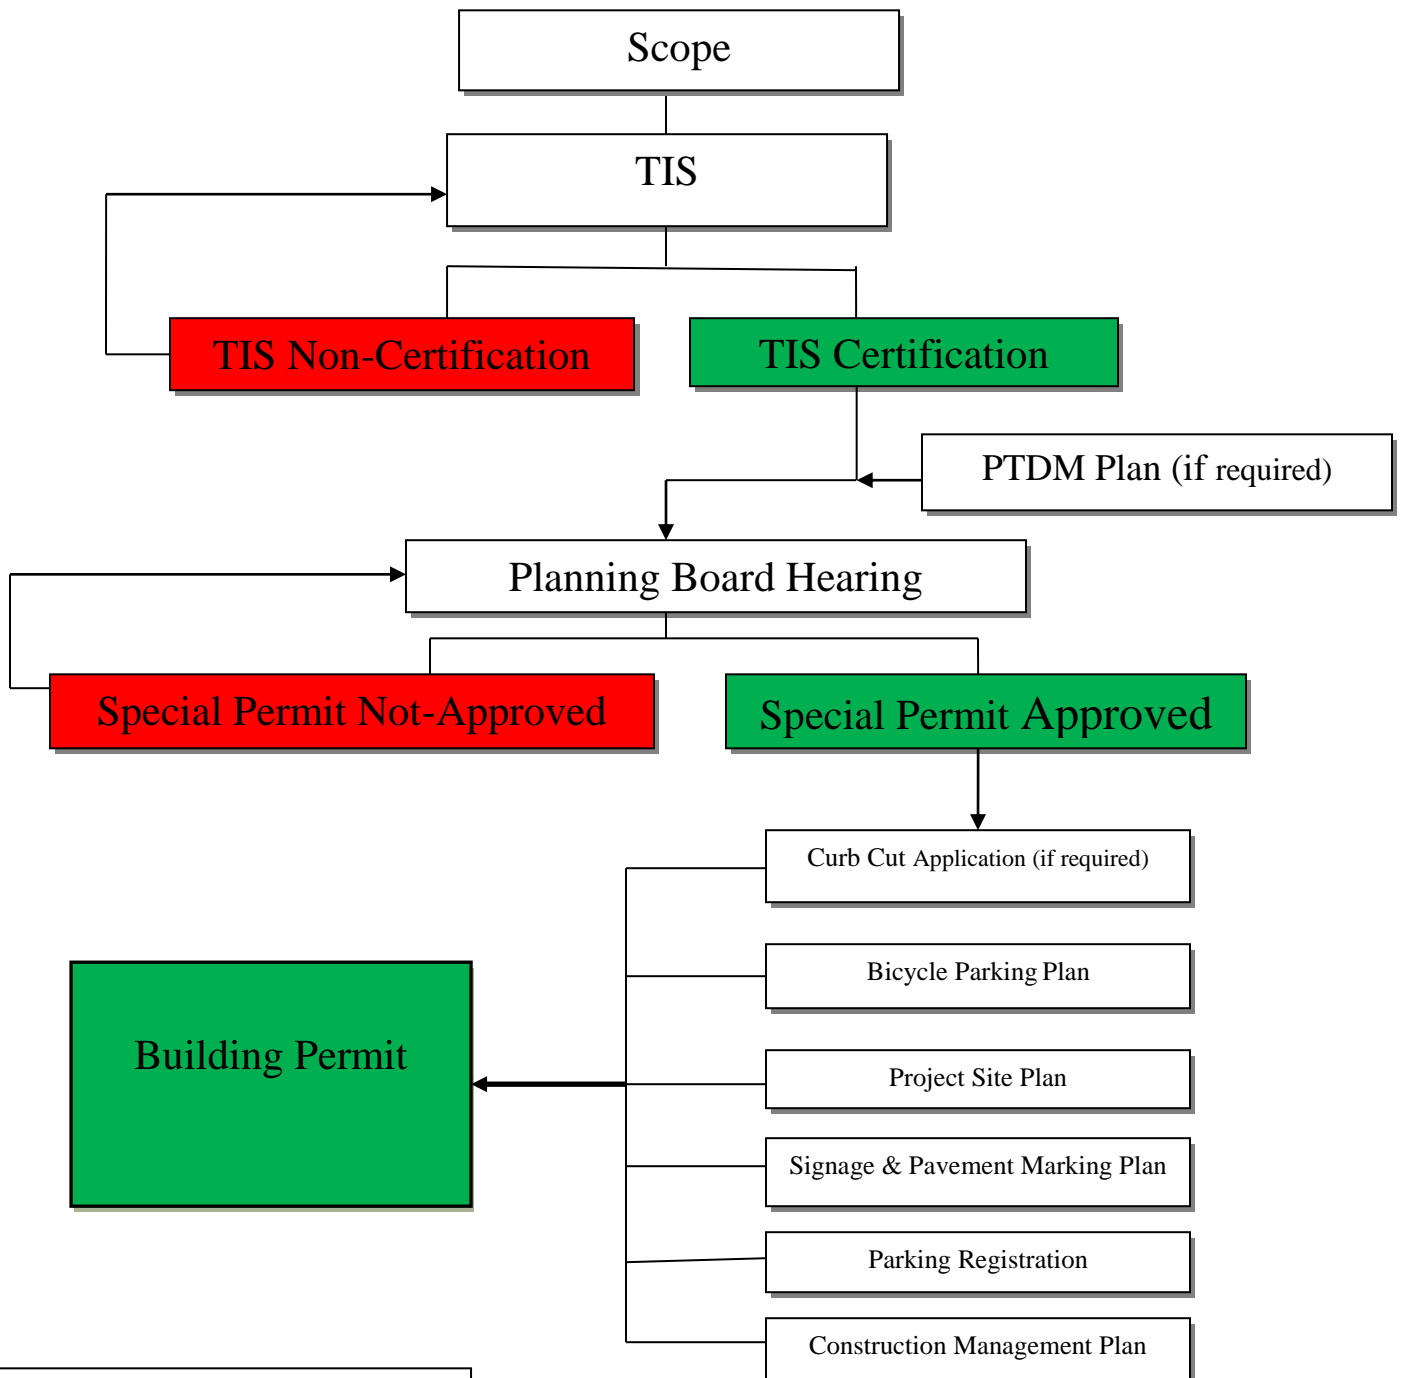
Scope

TIS

TIS Non-Certification

TIS Certification

PTDM Plan (if required)

Planning Board Hearing

Special Permit Not-Approved

Special Permit Approved

Curb Cut Application (if required)

Bicycle Parking Plan

Building Permit

Project Site Plan

Signage & Pavement Marking Plan

Parking Registration

Construction Management Plan